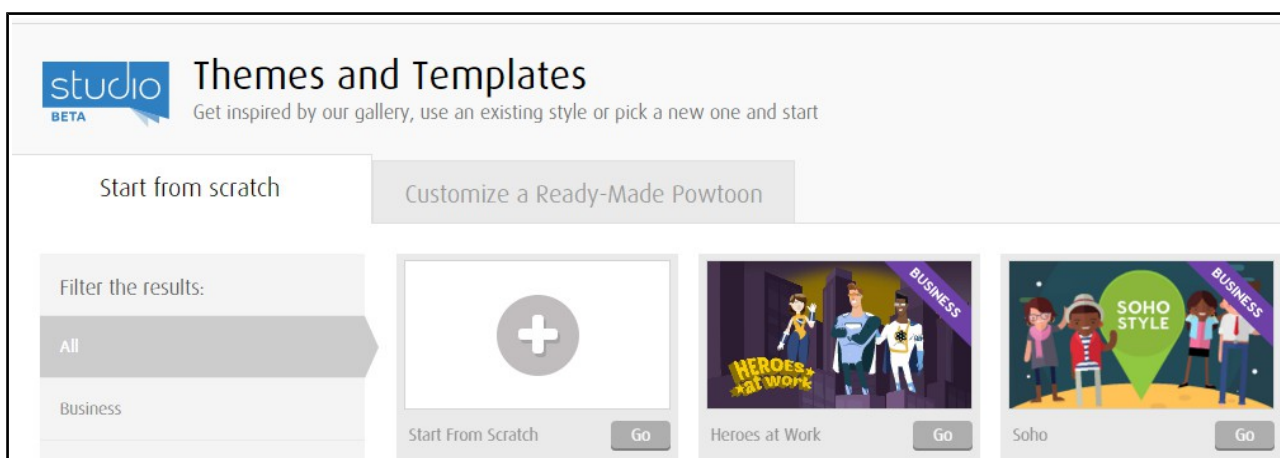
studio
BETA

Themes and Templates

Get inspired by our gallery, use an existing style or pick a new one and start

Start from scratch

Customize a Ready-Made Powtoon

Filter the results:

All

Business

Start From Scratch

Go

BUSINESS

HEROES at work

Heroes at Work

Go

BUSINESS

SOHO STYLE

Soho

Go